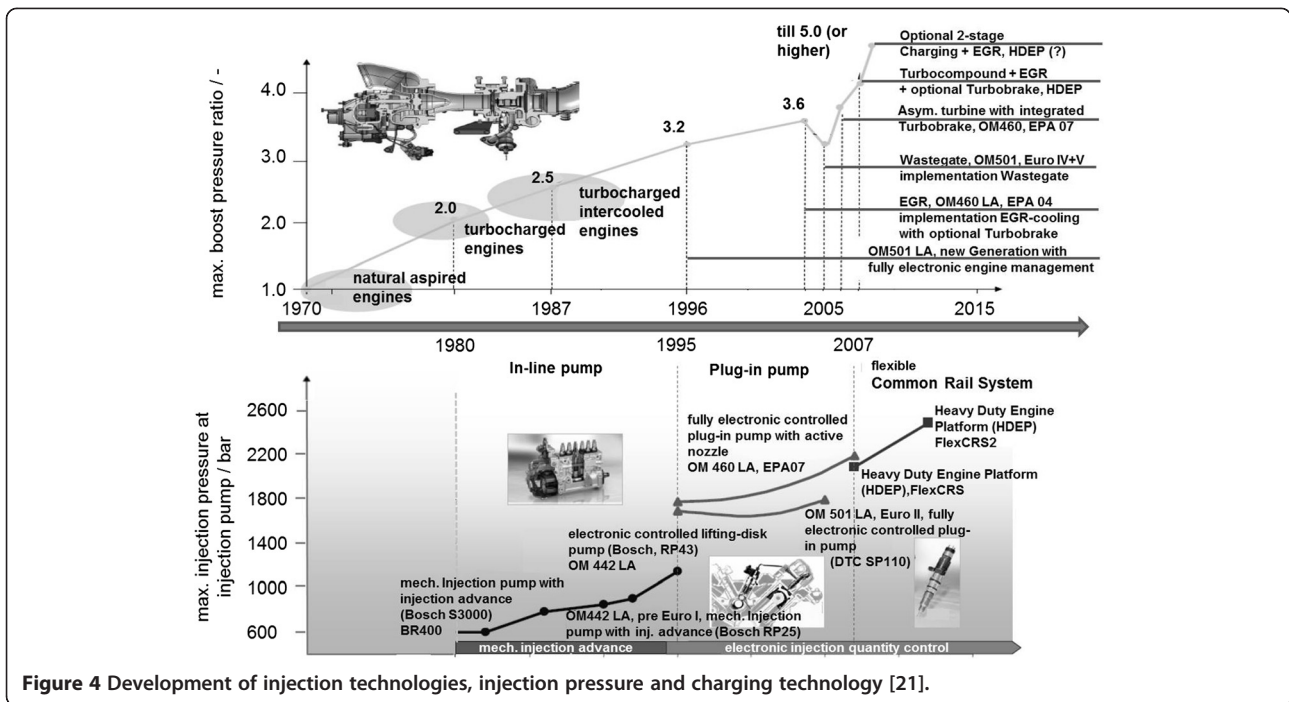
max. boost pressure ratio / -

4.0
3.0
2.0
1.0

1970
1987
1996
2005
2015

natural aspired engines
2.0
turbocharged engines
2.5
turbocharged intercooled engines
3.2
3.6
till 5.0 (or higher)

Optional 2-stage Charging + EGR, HDEP (?)
Turbocompound + EGR + optional Turbobrake, HDEP
Asym. turbine with integrated Turbobrake, OM460, EPA 07
Wastegate, OM501, Euro IV+V implementation Wastegate
EGR, OM460 LA, EPA 04 implementation EGR-cooling with optional Turbobrake
OM501 LA, new Generation with fully electronic engine management

1980
1995
2007

In-line pump
Plug-in pump
flexible Common Rail System

max. injection pressure at injection pump / bar

2600
2200
1800
1400
1000
600

Heavy Duty Engine Platform (HDEP) FlexCRS2
fully electronic controlled plug-in pump with active nozzle OM 460 LA, EPA07
Heavy Duty Engine Platform (HDEP),FlexCRS
OM 501 LA, Euro II, fully electronic controlled plug-in pump (DTC SP110)
electronic controlled lifting-disk pump (Bosch, RP43) OM 442 LA
mech. Injection pump with injection advance (Bosch S3000) BR400
OM442 LA, pre Euro I, mech. Injection pump with inj. advance (Bosch RP25)

mech. injection advance
electronic injection quantity control

Figure 4 Development of injection technologies, injection pressure and charging technology [21].